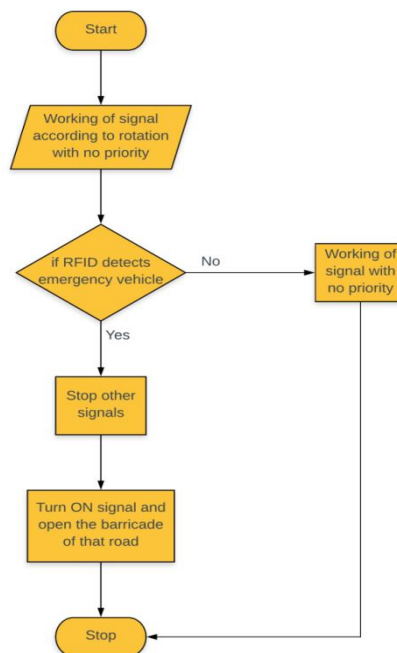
Start

Working of signal according to rotation with no priority

if RFID detects emergency vehicle

No

Working of signal with no priority

Yes

Stop other signals

Turn ON signal and open the barricade of that road

Stop